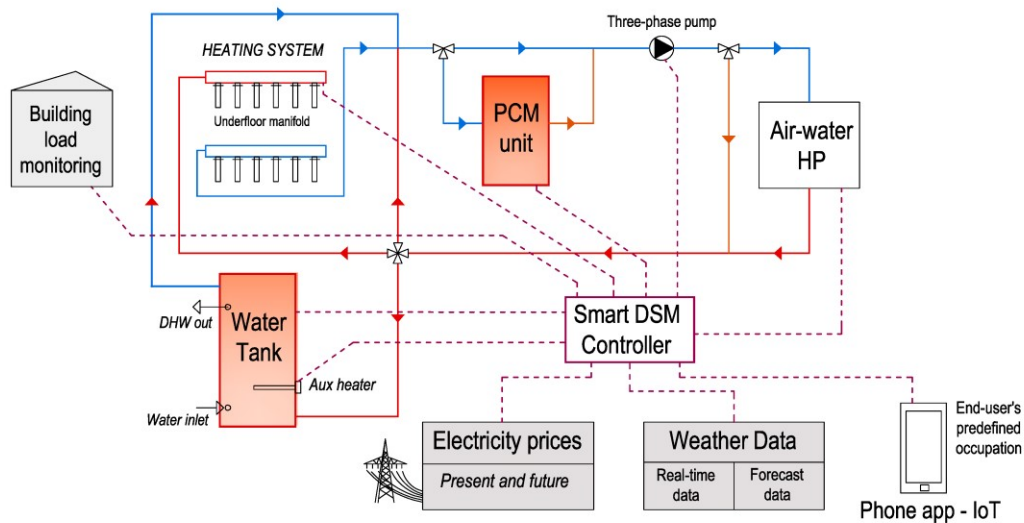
Three-phase pump

HEATING SYSTEM

Underfloor manifold

Building load monitoring

PCM unit

Air-water HP

Smart DSM Controller

DHW out

Water Tank

Aux heater

Water inlet

Electricity prices

Present and future

Weather Data

Real-time data

Forecast data

End-user's predefined occupation

Phone app - IoT